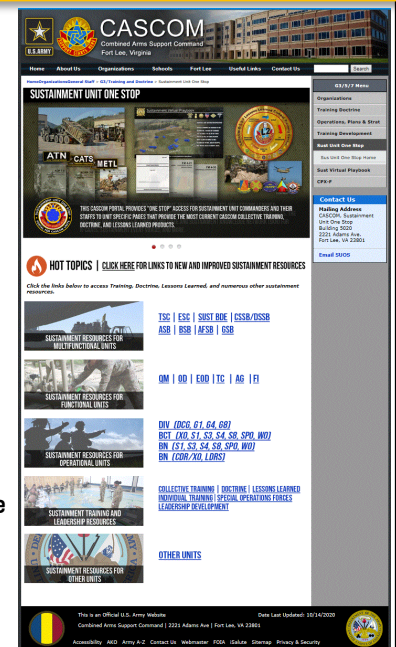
U.S.ARMY

CASCOM
Combined Arms Support Command
Fort Lee, Virginia

Home About Us Organizations Schools Fort Lee Useful Links Contact Us

Search

Home/Organizations/General Staff > G3/Training and Doctrine > Sustainment Unit One Stop

SUSTAINMENT UNIT ONE STOP

ATN CATS METL

THIS CASCOM PORTAL PROVIDES "ONE STOP" ACCESS FOR SUSTAINMENT UNIT COMMANDERS AND THEIR STAFFS TO UNIT SPECIFIC PAGES THAT PROVIDE THE MOST CURRENT CASCOM COLLECTIVE TRAINING, DOCTRINE, AND LESSONS LEARNED PRODUCTS.

HOT TOPICS | CLICK HERE FOR LINKS TO NEW AND IMPROVED SUSTAINMENT RESOURCES

Click the links below to access Training, Doctrine, Lessons Learned, and numerous other sustainment resources.

SUSTAINMENT RESOURCES FOR MULTIFUNCTIONAL UNITS

TSC | ESC | SUST BDE | CSSB/DSSB
ASB | BSB | AFSB | GSB

SUSTAINMENT RESOURCES FOR FUNCTIONAL UNITS

QM | OD | EOD | TC | AG | FI

SUSTAINMENT RESOURCES FOR OPERATIONAL UNITS

DIV (DCG, G1, G4, G8)
BCT (XO, S1, S3, S4, S8, SPO, WO)
BN (S1, S3, S4, S8, SPO, WO)
BN (CDR/XO, LDRS)

SUSTAINMENT TRAINING AND LEADERSHIP RESOURCES

COLLECTIVE TRAINING | DOCTRINE | LESSONS LEARNED
INDIVIDUAL TRAINING | SPECIAL OPERATIONS FORCES
LEADERSHIP DEVELOPMENT

SUSTAINMENT RESOURCES FOR OTHER UNITS

OTHER UNITS

G3/5/7 Menu
Organizations
Training Doctrine
Operations, Plans & Strat
Training Development
Sust Unit One Stop
Sus Unit One Stop Home
Sust Virtual Playbook
CPX-F

Contact Us
Mailing Address
CASCOM, Sustainment Unit One Stop
Building 5020
2221 Adams Ave.
Fort Lee, VA 23801

Email SUOS

This is an Official U.S. Army Website
Date Last Updated: 10/14/2020
Combined Arms Support Command | 2221 Adams Ave | Fort Lee, VA 23801
Accessibility AKO Army A-Z Contact Us Webmaster FOIA iSalute Sitemap Privacy & Security